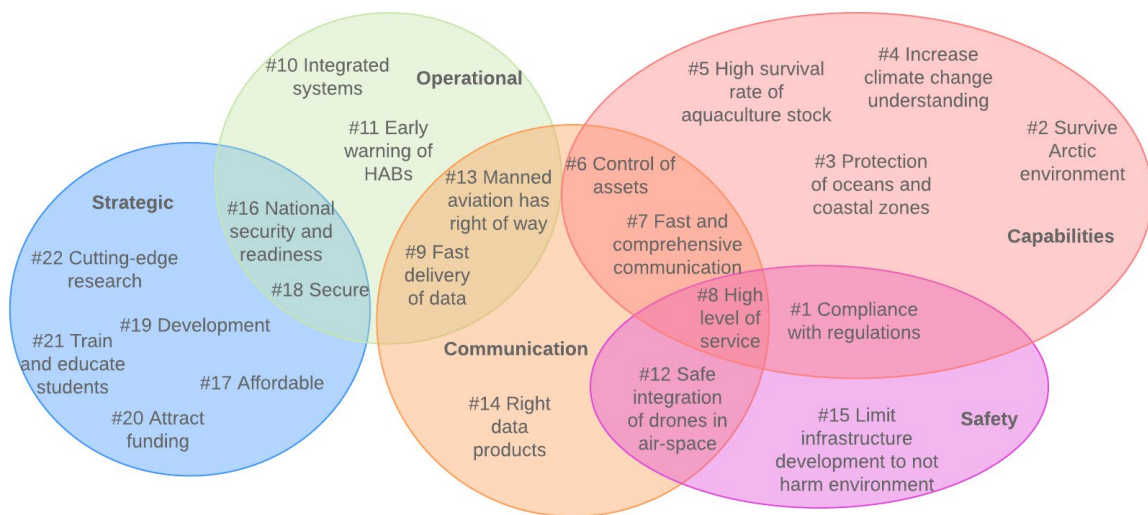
#10 Integrated systems

Operational

#11 Early warning of HABs

#5 High survival rate of aquaculture stock

#4 Increase climate change understanding

#2 Survive Arctic environment

#3 Protection of oceans and coastal zones

Capabilities

#6 Control of assets

#13 Manned aviation has right of way

Strategic

#16 National security and readiness

#7 Fast and comprehensive communication

#9 Fast delivery of data

#22 Cutting-edge research

#18 Secure

#8 High level of service

#1 Compliance with regulations

#19 Development

#21 Train and educate students

Communication

#17 Affordable

#12 Safe integration of drones in air-space

#20 Attract funding

#14 Right data products

#15 Limit infrastructure development to not harm environment

Safety